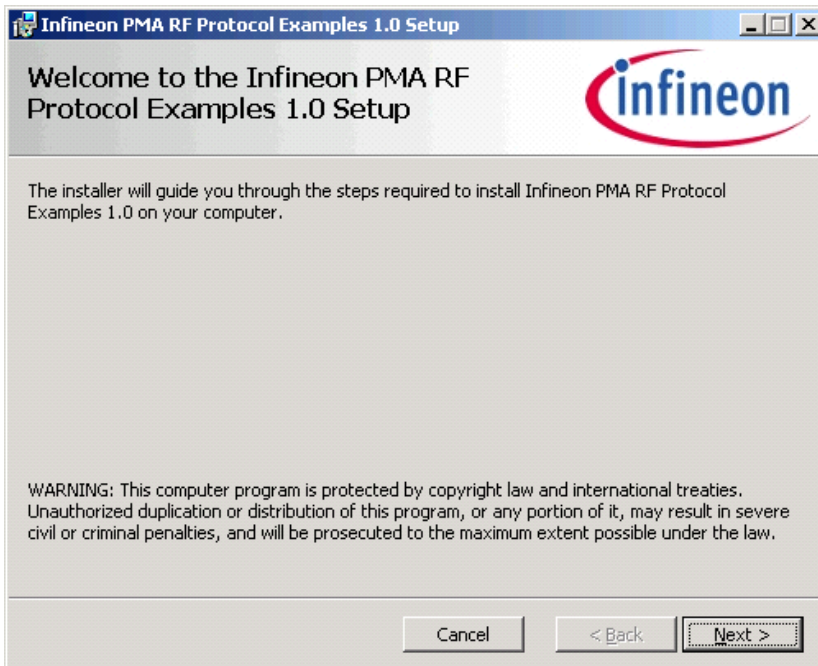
Infineon PMA RF Protocol Examples 1.0 Setup

Welcome to the Infineon PMA RF Protocol Examples 1.0 Setup

infineon

The installer will guide you through the steps required to install Infineon PMA RF Protocol Examples 1.0 on your computer.

WARNING: This computer program is protected by copyright law and international treaties. Unauthorized duplication or distribution of this program, or any portion of it, may result in severe civil or criminal penalties, and will be prosecuted to the maximum extent possible under the law.

Cancel

< Back

Next >